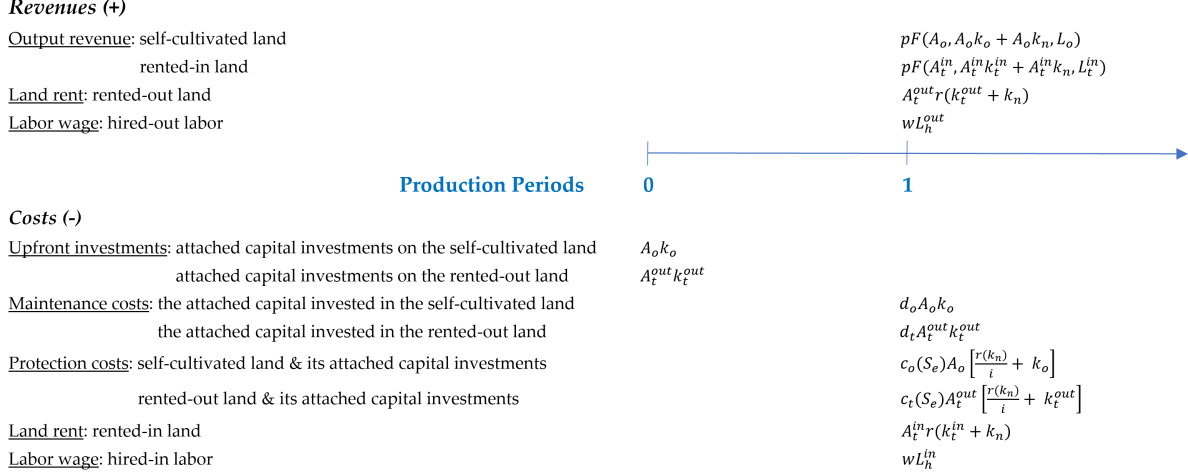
Revenues (+)

Output revenue: self-cultivated land $pF(A_o, A_o k_o + A_o k_n, L_o)$

rented-in land $pF(A_t^{in}, A_t^{in} k_t^{in} + A_t^{in} k_n, L_t^{in})$

Land rent: rented-out land $A_t^{out} r(k_t^{out} + k_n)$

Labor wage: hired-out labor $wL_h^{out}$

Production Periods 0 1

Costs (-)

Upfront investments: attached capital investments on the self-cultivated land $A_o k_o$

attached capital investments on the rented-out land $A_t^{out} k_t^{out}$

Maintenance costs: the attached capital invested in the self-cultivated land $d_o A_o k_o$

the attached capital invested in the rented-out land $d_t A_t^{out} k_t^{out}$

Protection costs: self-cultivated land & its attached capital investments $c_o(S_e) A_o \left[\frac{r(k_n)}{i} + k_o\right]$

rented-out land & its attached capital investments $c_t(S_e) A_t^{out} \left[\frac{r(k_n)}{i} + k_t^{out}\right]$

Land rent: rented-in land $A_t^{in} r(k_t^{in} + k_n)$

Labor wage: hired-in labor $wL_h^{in}$